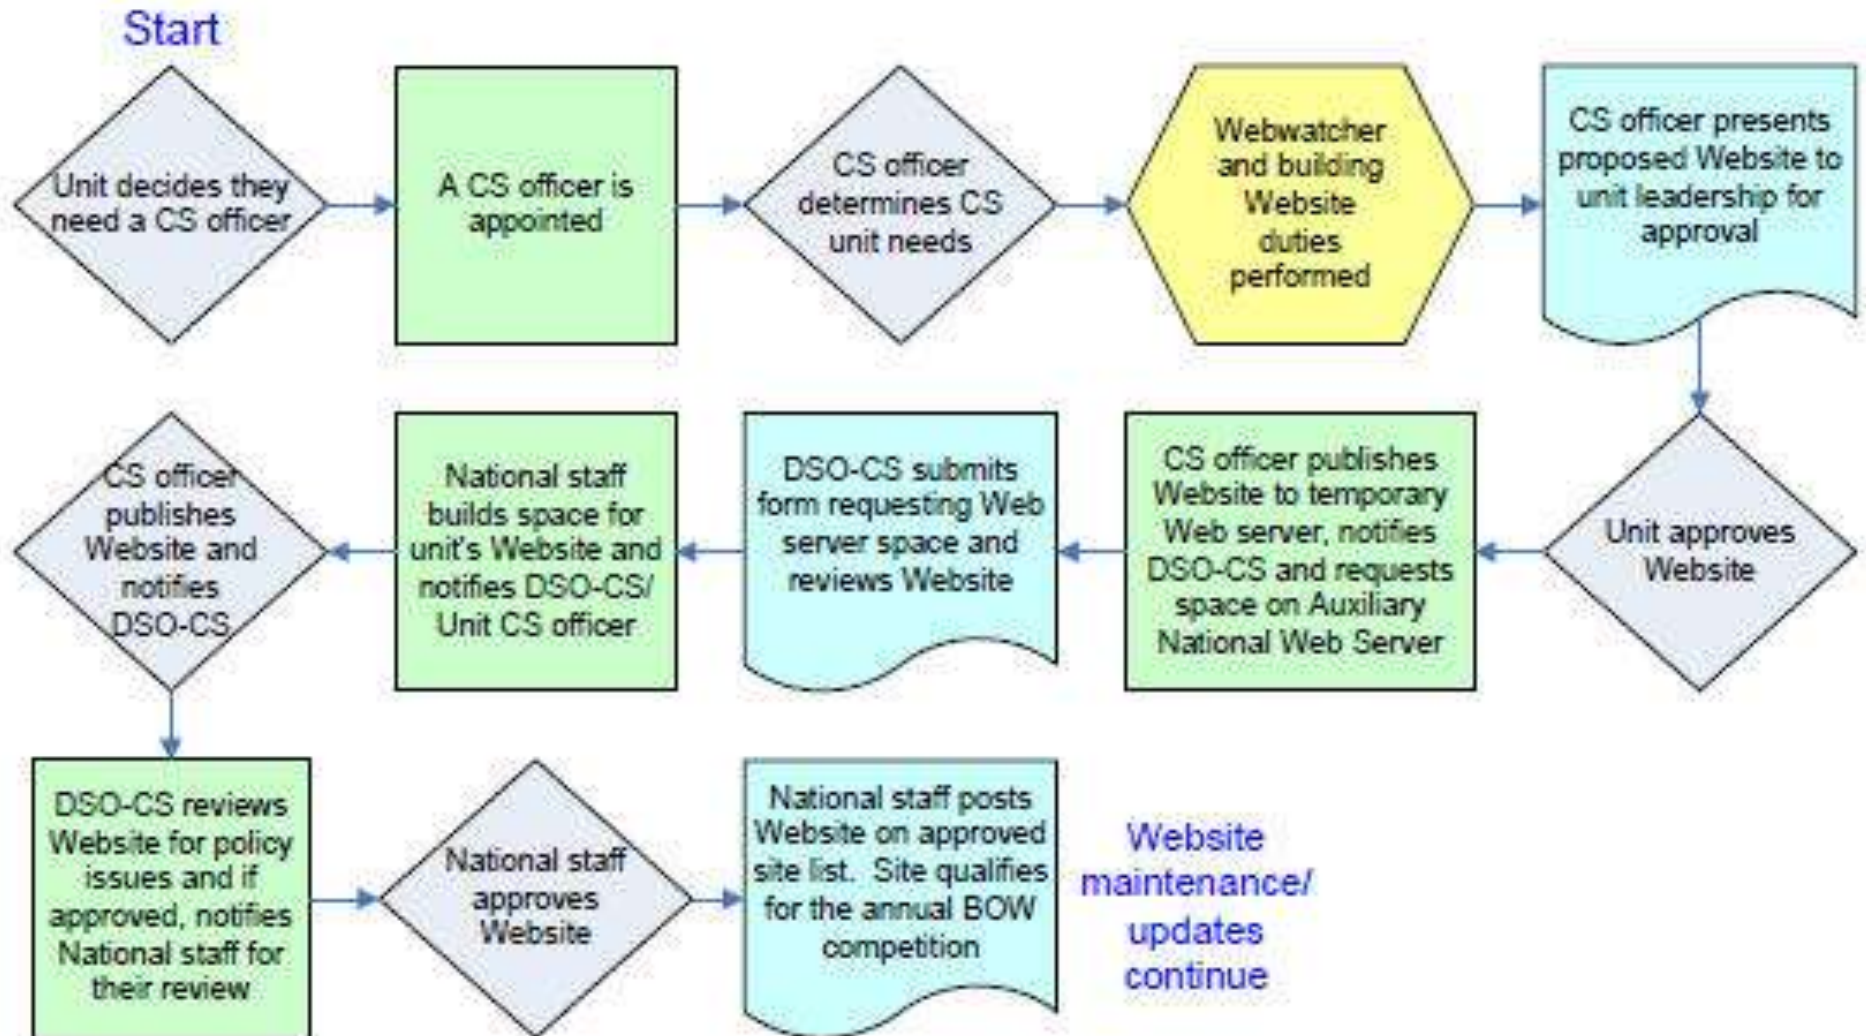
Start

Unit decides they need a CS officer

A CS officer is appointed

CS officer determines CS unit needs

Webwatcher and building Website duties performed

CS officer presents proposed Website to unit leadership for approval

Unit approves Website

CS officer publishes Website to temporary Web server, notifies DSO-CS and requests space on Auxiliary National Web Server

DSO-CS submits form requesting Web server space and reviews Website

National staff builds space for unit's Website and notifies DSO-CS/ Unit CS officer

CS officer publishes Website and notifies DSO-CS

DSO-CS reviews Website for policy issues and if approved, notifies National staff for their review

National staff approves Website

National staff posts Website on approved site list. Site qualifies for the annual BOW competition

Website maintenance/ updates continue